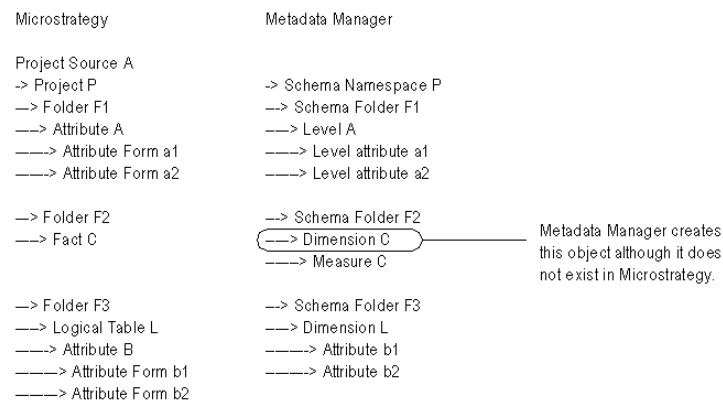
| Microstrategy | Metadata Manager |
|---|---|
| Project Source A | |
| -> Project P | -> Schema Namespace P |
| —> Folder F1 | —> Schema Folder F1 |
| ——> Attribute A | ——> Level A |
| ———> Attribute Form a1 | ———> Level attribute a1 |
| ———> Attribute Form a2 | ———> Level attribute a2 |
| —> Folder F2 | —> Schema Folder F2 |
| —> Fact C | ——> Dimension C |
| | ———> Measure C |
| —> Folder F3 | —> Schema Folder F3 |
| ——> Logical Table L | ——> Dimension L |
| ———> Attribute B | ———> Attribute b1 |
| ————> Attribute Form b1 | ———> Attribute b2 |
| ————> Attribute Form b2 | |

Metadata Manager creates this object although it does not exist in Microstrategy.